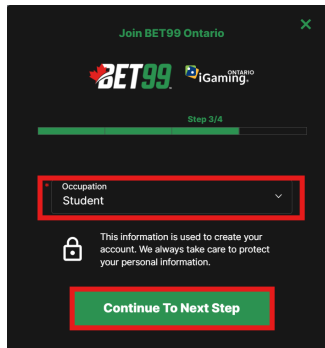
Join BET99 Ontario

BET99 iGaming ONTARIO

Step 3/4

* Occupation
Student

This information is used to create your account. We always take care to protect your personal information.

Continue To Next Step